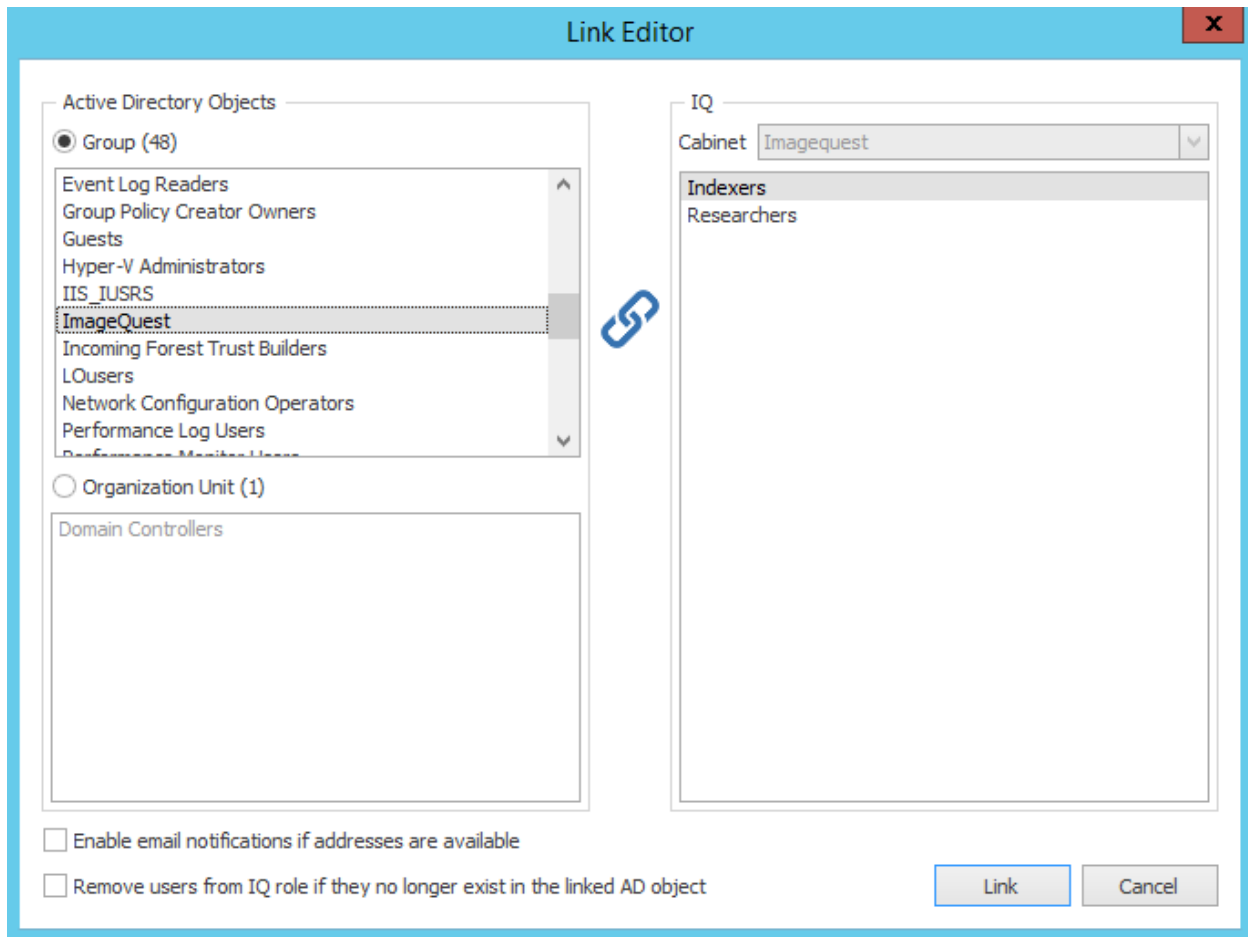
Link Editor

Active Directory Objects

Group (48)

Event Log Readers
Group Policy Creator Owners
Guests
Hyper-V Administrators
IIS_IUSRS
ImageQuest
Incoming Forest Trust Builders
LOusers
Network Configuration Operators
Performance Log Users
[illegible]

Organization Unit (1)

Domain Controllers

IQ

Cabinet Imagequest

Indexers
Researchers

Enable email notifications if addresses are available

Remove users from IQ role if they no longer exist in the linked AD object

Link

Cancel